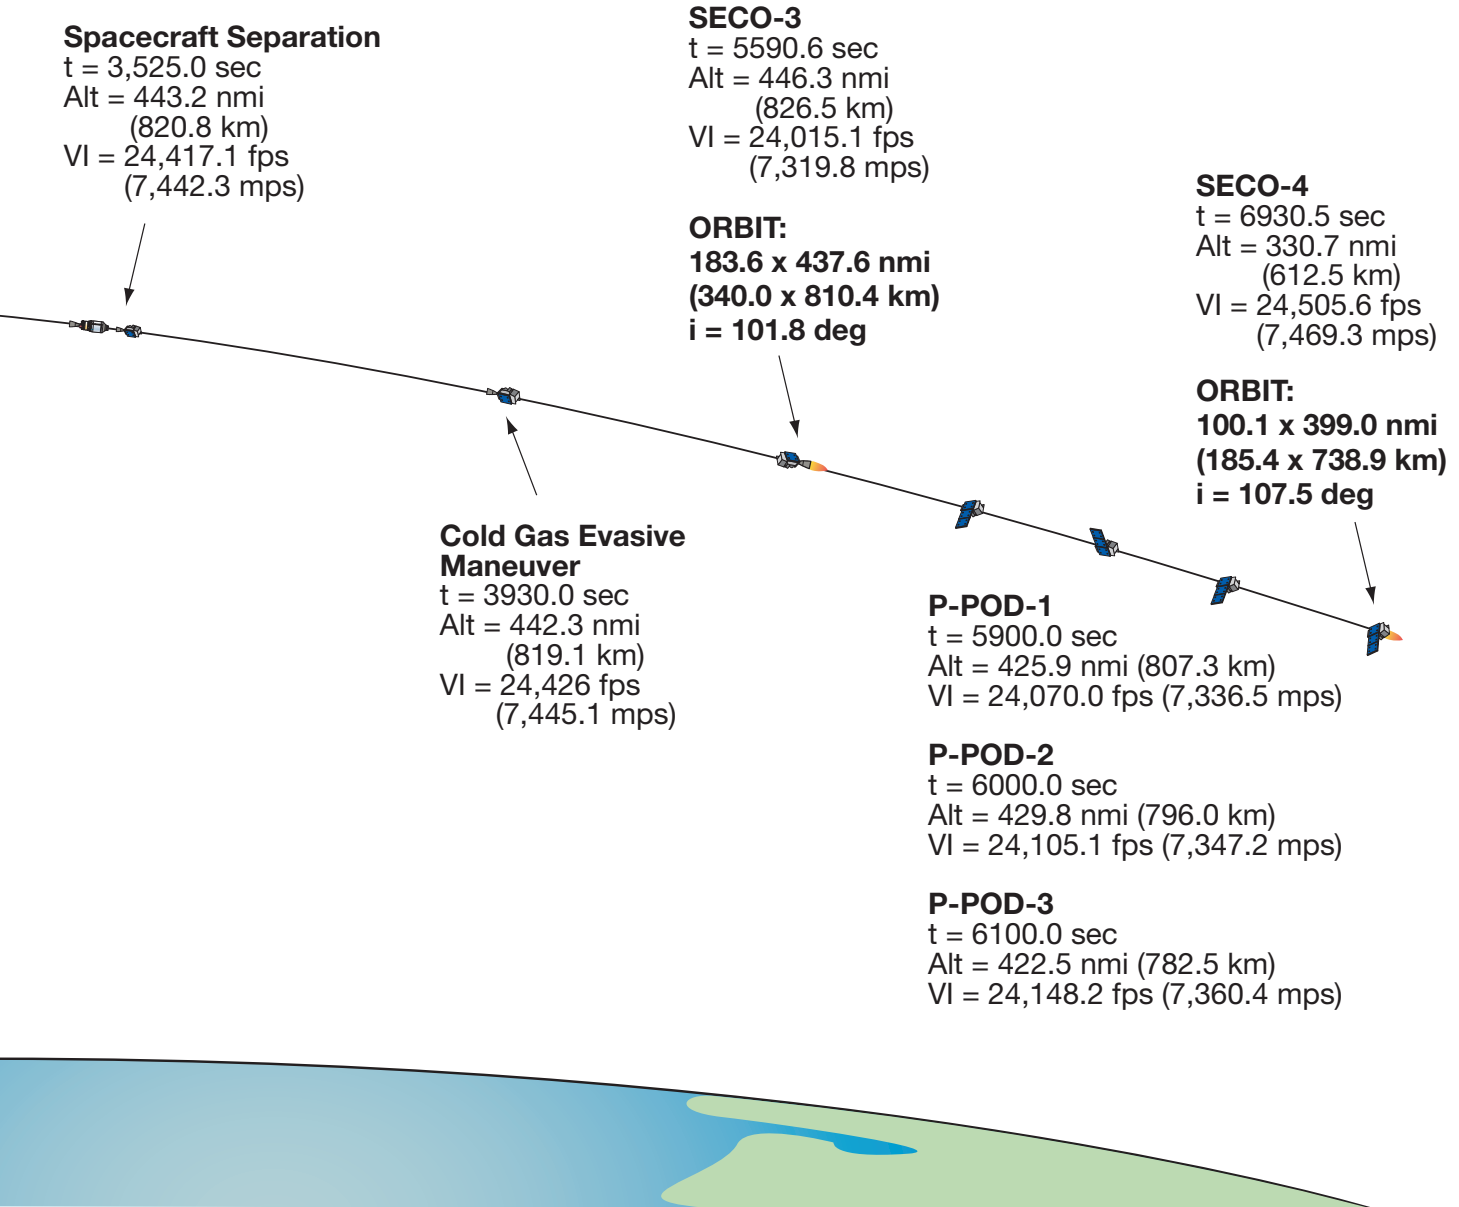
Spacecraft Separation
t = 3,525.0 sec
Alt = 443.2 nmi
(820.8 km)
VI = 24,417.1 fps
(7,442.3 mps)

SECO-3
t = 5590.6 sec
Alt = 446.3 nmi
(826.5 km)
VI = 24,015.1 fps
(7,319.8 mps)

ORBIT:
183.6 x 437.6 nmi
(340.0 x 810.4 km)
i = 101.8 deg

SECO-4
t = 6930.5 sec
Alt = 330.7 nmi
(612.5 km)
VI = 24,505.6 fps
(7,469.3 mps)

ORBIT:
100.1 x 399.0 nmi
(185.4 x 738.9 km)
i = 107.5 deg

Cold Gas Evasive Maneuver
t = 3930.0 sec
Alt = 442.3 nmi
(819.1 km)
VI = 24,426 fps
(7,445.1 mps)

P-POD-1
t = 5900.0 sec
Alt = 425.9 nmi (807.3 km)
VI = 24,070.0 fps (7,336.5 mps)

P-POD-2
t = 6000.0 sec
Alt = 429.8 nmi (796.0 km)
VI = 24,105.1 fps (7,347.2 mps)

P-POD-3
t = 6100.0 sec
Alt = 422.5 nmi (782.5 km)
VI = 24,148.2 fps (7,360.4 mps)